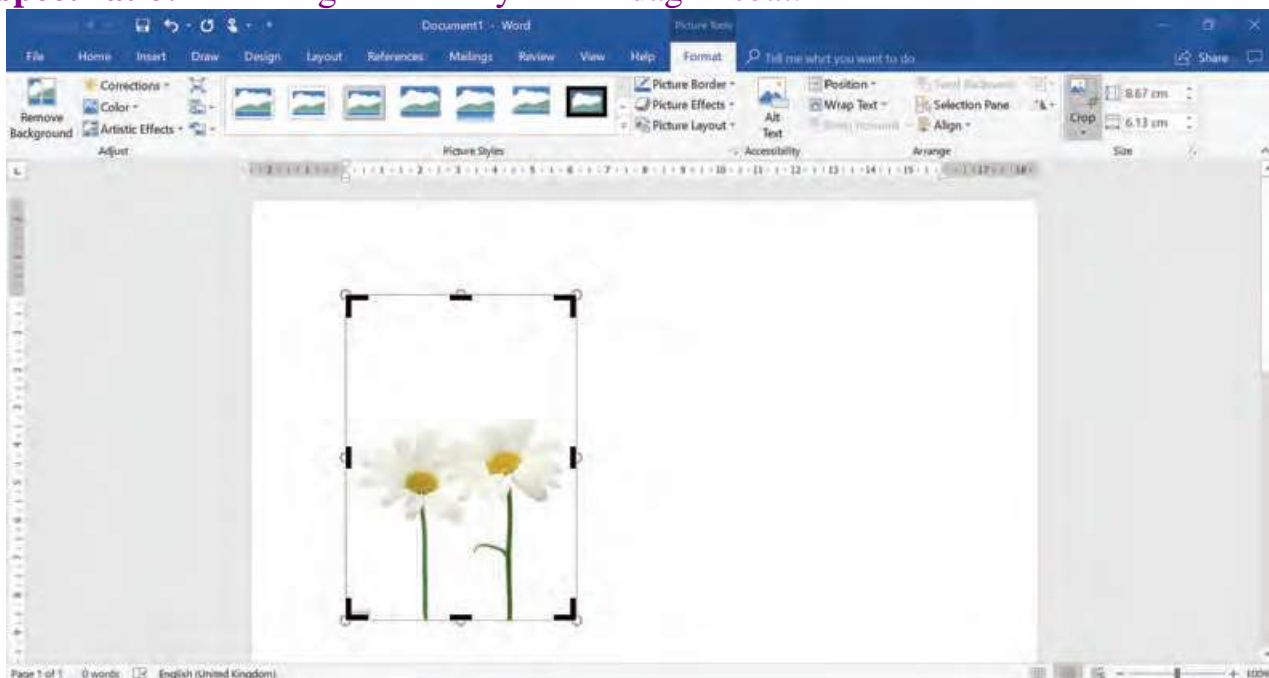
Document1 - Word

Picture Tools

File Home Insert Draw Design Layout References Mailings Review View Help Format Tell me what you want to do

Share

Remove Background

Corrections Color Artistic Effects

Adjust

Picture Border Picture Effects Picture Layout

Picture Styles

Alt Text

Accessibility

Position Wrap Text Bring Forward

Send Backward Selection Pane Align

Arrange

Crop

8.67 cm

6.13 cm

Size

Page 1 of 1 0 words English (United Kingdom)